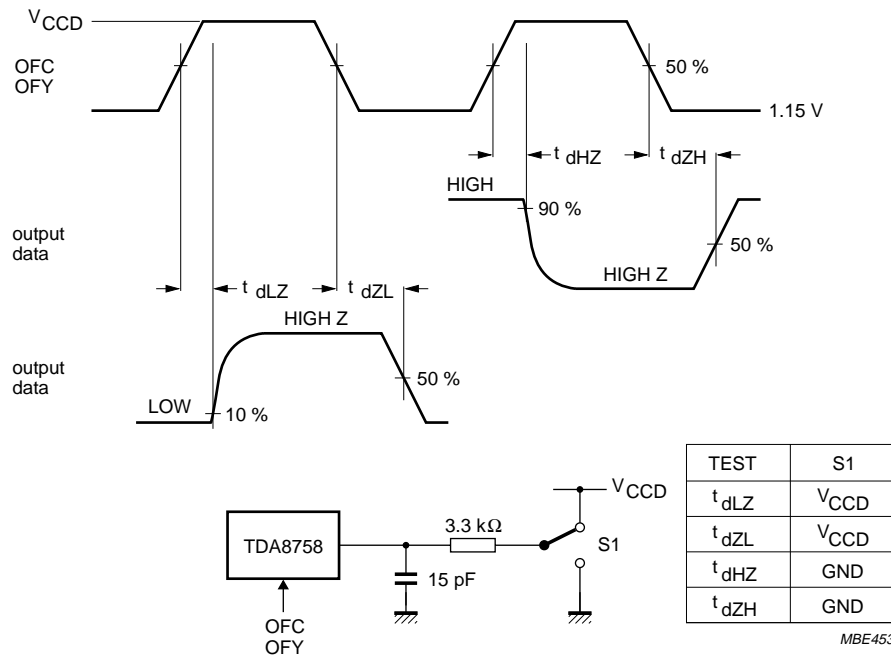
$V_{CCD}$

OFC
OFY

50 %

1.15 V

$t_{dHZ}$ $t_{dZH}$

HIGH

90 %

output data

50 %

HIGH Z

$t_{dLZ}$ $t_{dZL}$

HIGH Z

output data

50 %

LOW

10 %

| TEST | S1 |
|---|---|
| $t_{dLZ}$ | $V_{CCD}$ |
| $t_{dZL}$ | $V_{CCD}$ |
| $t_{dHZ}$ | GND |
| $t_{dZH}$ | GND |

$V_{CCD}$

3.3 kΩ

TDA8758

S1

15 pF

OFC
OFY

MBE453